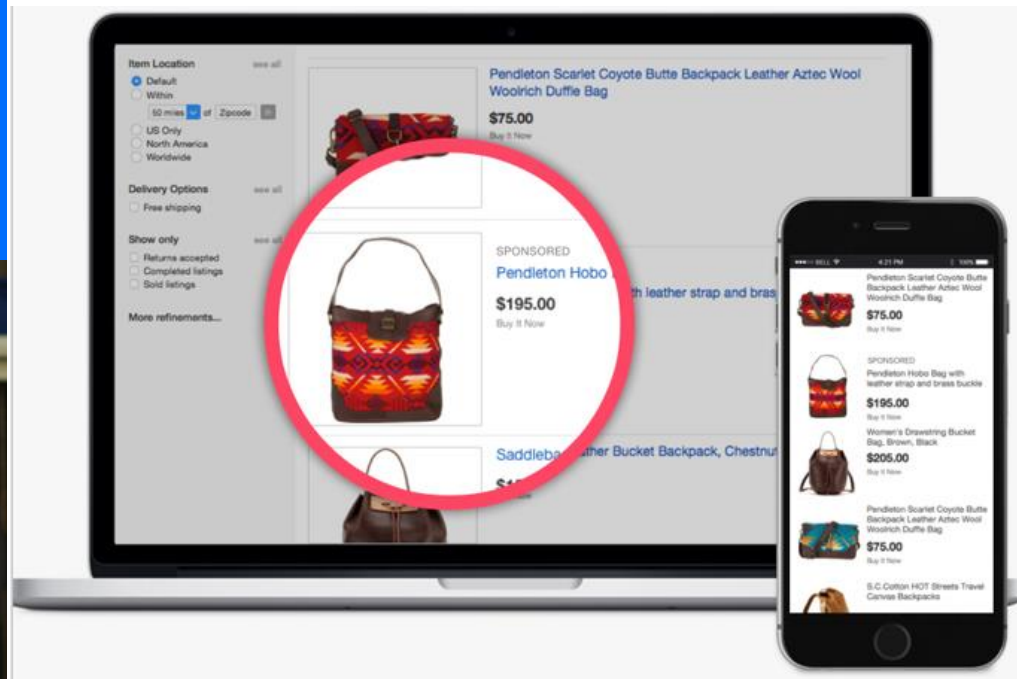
Item Location see all
Default
Within
50 miles of Zipcode
US Only
North America
Worldwide

Delivery Options see all
Free shipping

Show only see all
Returns accepted
Completed listings
Sold listings

More refinements...

Pendleton Scarlet Coyote Butte Backpack Leather Aztec Wool Woolrich Duffle Bag
$75.00
Buy It Now

SPONSORED
Pendleton Hobo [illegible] with leather strap and bras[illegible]
$195.00
Buy It Now

Saddleba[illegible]ther Bucket Backpack, Chestnu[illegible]
$1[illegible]

BELL 4:21 PM 100%
Pendleton Scarlet Coyote Butte Backpack Leather Aztec Wool Woolrich Duffle Bag
$75.00
Buy It Now

SPONSORED
Pendleton Hobo Bag with leather strap and brass buckle
$195.00
Buy It Now

Women's Drawstring Bucket Bag, Brown, Black
$205.00
Buy It Now

Pendleton Scarlet Coyote Butte Backpack Leather Aztec Wool Woolrich Duffle Bag
$75.00
Buy It Now

S.C.Cotton HOT Streets Travel Canvas Backpacks